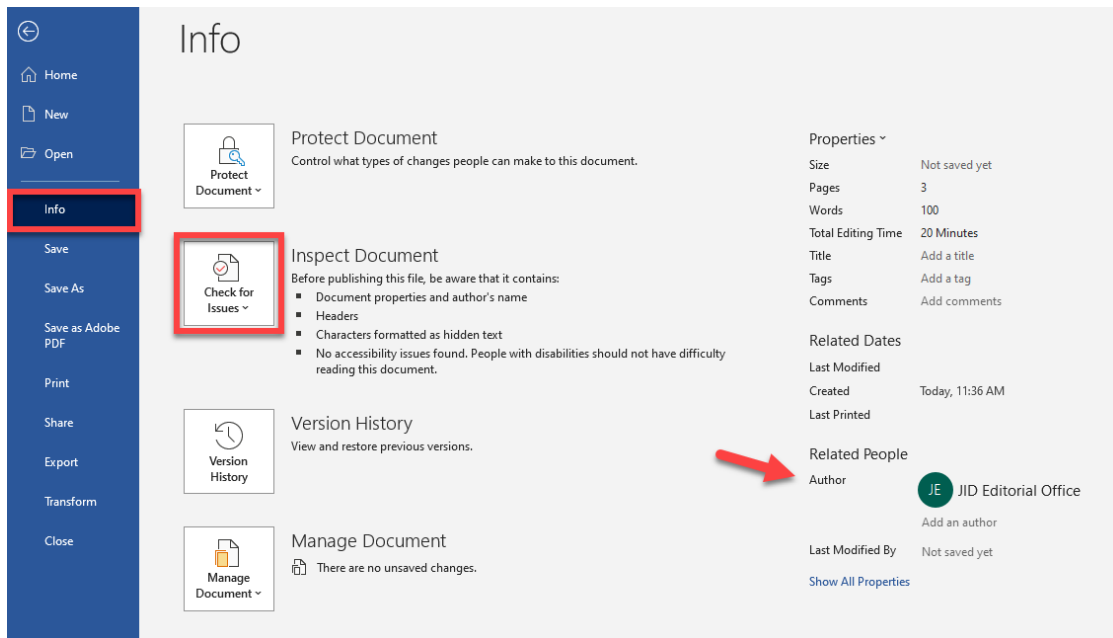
Home
New
Open
Info
Save
Save As
Save as Adobe PDF
Print
Share
Export
Transform
Close

Info

Protect Document ˅
Protect Document
Control what types of changes people can make to this document.

Check for Issues ˅
Inspect Document
Before publishing this file, be aware that it contains:
- Document properties and author's name
- Headers
- Characters formatted as hidden text
- No accessibility issues found. People with disabilities should not have difficulty reading this document.

Version History
Version History
View and restore previous versions.

Manage Document ˅
Manage Document
There are no unsaved changes.

Properties ˅

| | |
|---|---|
| Size | Not saved yet |
| Pages | 3 |
| Words | 100 |
| Total Editing Time | 20 Minutes |
| Title | Add a title |
| Tags | Add a tag |
| Comments | Add comments |

Related Dates

| | |
|---|---|
| Last Modified | |
| Created | Today, 11:36 AM |
| Last Printed | |

Related People
Author
JE JID Editorial Office
Add an author
Last Modified By Not saved yet

Show All Properties